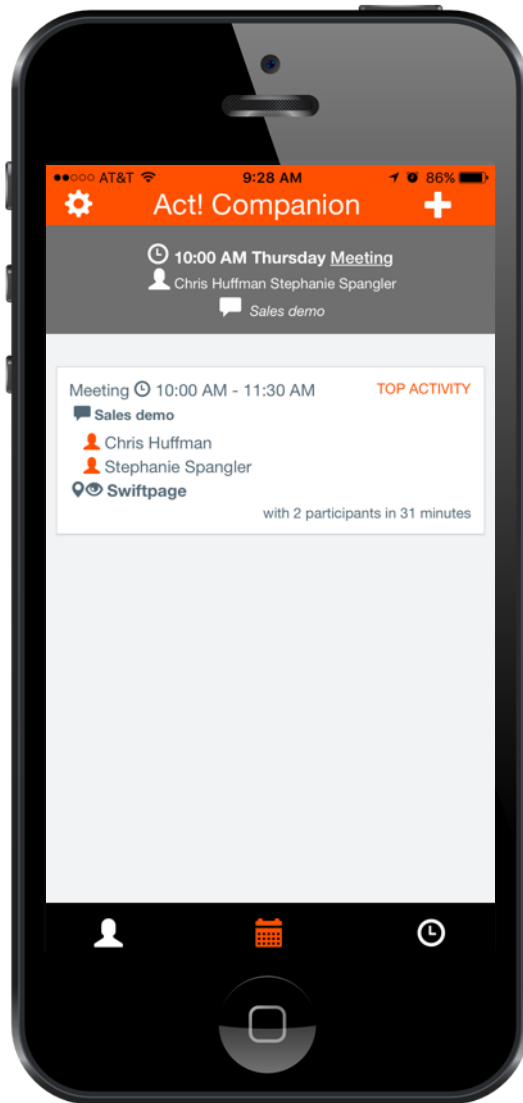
●●○○○ AT&T 9:28 AM 86%

Act! Companion

10:00 AM Thursday Meeting
Chris Huffman Stephanie Spangler
Sales demo

Meeting 10:00 AM - 11:30 AM
TOP ACTIVITY
Sales demo
Chris Huffman
Stephanie Spangler
Swiftpage
with 2 participants in 31 minutes